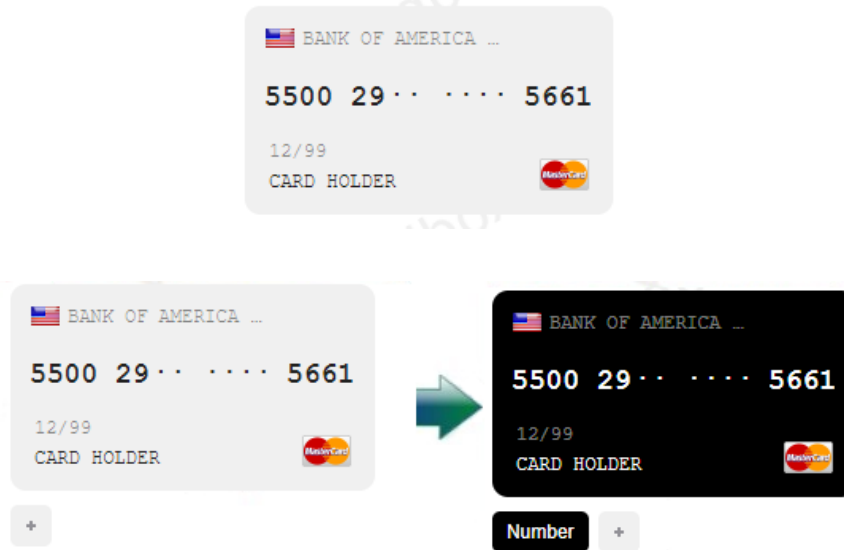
BANK OF AMERICA ...

5500 29·· ···· 5661

12/99

CARD HOLDER

MasterCard

BANK OF AMERICA ...

5500 29·· ···· 5661

12/99

CARD HOLDER

MasterCard

+

BANK OF AMERICA ...

5500 29·· ···· 5661

12/99

CARD HOLDER

MasterCard

Number

+